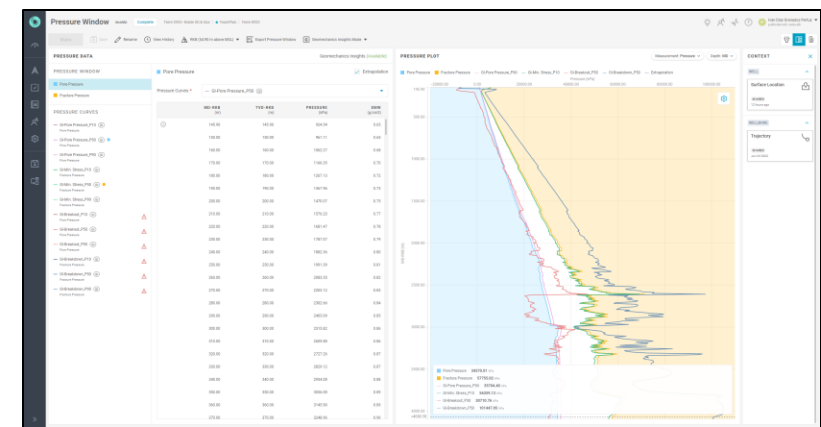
Pressure Window Complete

Reserve View History Export Pressure Window Geomechanics Insights Model

PRESSURE DATA

Geomechanics Insights

PRESSURE WINDOW

Pore Pressure

Fracture Pressure

PRESSURE CURVES

Pore Pressure

Extrapolation

Pressure Curves

| MD-RKB | TVD-RKB | PRESSURE | EMW |
|---|---|---|---|
| 140.00 | 140.00 | 824.54 | 0.60 |
| 150.00 | 150.00 | 961.11 | 0.64 |
| 160.00 | 160.00 | 1042.27 | 0.66 |
| 170.00 | 170.00 | 1146.02 | 0.70 |
| 180.00 | 180.00 | 1287.13 | 0.73 |
| 190.00 | 190.00 | 1367.96 | 0.73 |
| 200.00 | 200.00 | 1470.57 | 0.75 |
| 210.00 | 210.00 | 1570.23 | 0.77 |
| 220.00 | 220.00 | 1681.97 | 0.78 |
| 230.00 | 230.00 | 1787.57 | 0.79 |
| 240.00 | 240.00 | 1882.39 | 0.80 |
| 250.00 | 250.00 | 1981.35 | 0.81 |
| 260.00 | 260.00 | 2083.55 | 0.82 |
| 270.00 | 270.00 | 2200.13 | 0.83 |
| 280.00 | 280.00 | 2302.59 | 0.84 |
| 290.00 | 290.00 | 2403.28 | 0.85 |
| 300.00 | 300.00 | 2515.02 | 0.86 |
| 310.00 | 310.00 | 2609.98 | 0.86 |
| 320.00 | 320.00 | 2727.33 | 0.87 |
| 330.00 | 330.00 | 2820.12 | 0.87 |
| 340.00 | 340.00 | 2934.59 | 0.88 |
| 350.00 | 350.00 | 3036.59 | 0.89 |
| 360.00 | 360.00 | 3140.05 | 0.89 |
| 370.00 | 370.00 | 3246.55 | 0.89 |

PRESSURE PLOT

Pore Pressure Fracture Pressure

CONTEXT

Surface Location

Trajectory

Pore Pressure 24578.31
Fracture Pressure 57783.02